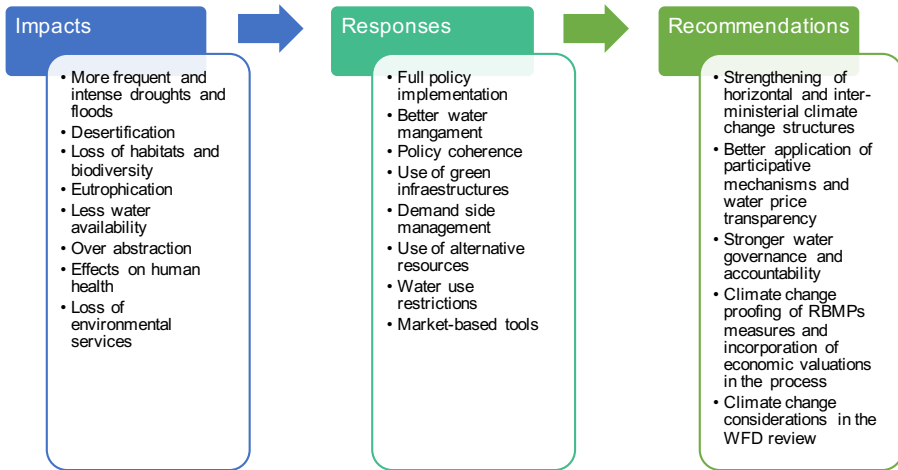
Impacts

- More frequent and intense droughts and floods
- Desertification
- Loss of habitats and biodiversity
- Eutrophication
- Less water availability
- Over abstraction
- Effects on human health
- Loss of environmental services

Responses

- Full policy implementation
- Better water mangament
- Policy coherence
- Use of green infraestructures
- Demand side management
- Use of alternative resources
- Water use restrictions
- Market-based tools

Recommendations

- Strengthening of horizontal and inter-ministerial climate change structures
- Better application of participative mechanisms and water price transparency
- Stronger water governance and accountability
- Climate change proofing of RBMPs measures and incorporation of economic valuations in the process
- Climate change considerations in the WFD review